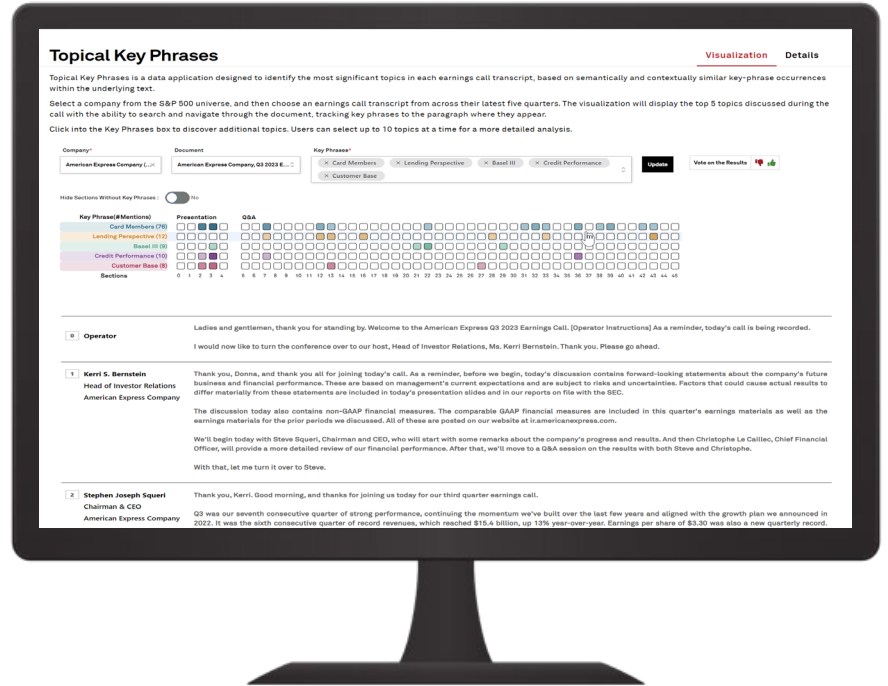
Topical Key Phrases

Visualization Details

Topical Key Phrases is a data application designed to identify the most significant topics in each earnings call transcript, based on semantically and contextually similar key-phrase occurrences within the underlying text.

Select a company from the S&P 500 universe, and then choose an earnings call transcript from across their latest five quarters. The visualization will display the top 5 topics discussed during the call with the ability to search and navigate through the document, tracking key phrases to the paragraph where they appear.

Click into the Key Phrases box to discover additional topics. Users can select up to 10 topics at a time for a more detailed analysis.

Company* American Express Company (...

Document American Express Company, Q3 2023 E...

Key Phrases* × Card Members × Lending Perspective × Basel III × Credit Performance × Customer Base

Update

Vote on the Results

Hide Sections Without Key Phrases : No

Key Phrase(#Mentions) Presentation Q&A

Card Members (76)
Lending Perspective (12)
Basel III (9)
Credit Performance (10)
Customer Base (8)
Sections 0 1 2 3 4 5 6 7 8 9 10 11 12 13 14 15 16 17 18 19 20 21 22 23 24 25 26 27 28 29 30 31 32 33 34 35 36 37 38 39 40 41 42 43 44 45

0 Operator

Ladies and gentlemen, thank you for standing by. Welcome to the American Express Q3 2023 Earnings Call. [Operator Instructions] As a reminder, today's call is being recorded.

I would now like to turn the conference over to our host, Head of Investor Relations, Ms. Kerri Bernstein. Thank you. Please go ahead.

1 Kerri S. Bernstein
Head of Investor Relations
American Express Company

Thank you, Donna, and thank you all for joining today's call. As a reminder, before we begin, today's discussion contains forward-looking statements about the company's future business and financial performance. These are based on management's current expectations and are subject to risks and uncertainties. Factors that could cause actual results to differ materially from these statements are included in today's presentation slides and in our reports on file with the SEC.

The discussion today also contains non-GAAP financial measures. The comparable GAAP financial measures are included in this quarter's earnings materials as well as the earnings materials for the prior periods we discussed. All of these are posted on our website at ir.americanexpress.com.

We'll begin today with Steve Squeri, Chairman and CEO, who will start with some remarks about the company's progress and results. And then Christophe Le Caillec, Chief Financial Officer, will provide a more detailed review of our financial performance. After that, we'll move to a Q&A session on the results with both Steve and Christophe.

With that, let me turn it over to Steve.

2 Stephen Joseph Squeri
Chairman & CEO
American Express Company

Thank you, Kerri. Good morning, and thanks for joining us today for our third quarter earnings call.

Q3 was our seventh consecutive quarter of strong performance, continuing the momentum we've built over the last few years and aligned with the growth plan we announced in 2022. It was the sixth consecutive quarter of record revenues, which reached $15.4 billion, up 13% year-over-year. Earnings per share of $3.30 was also a new quarterly record.